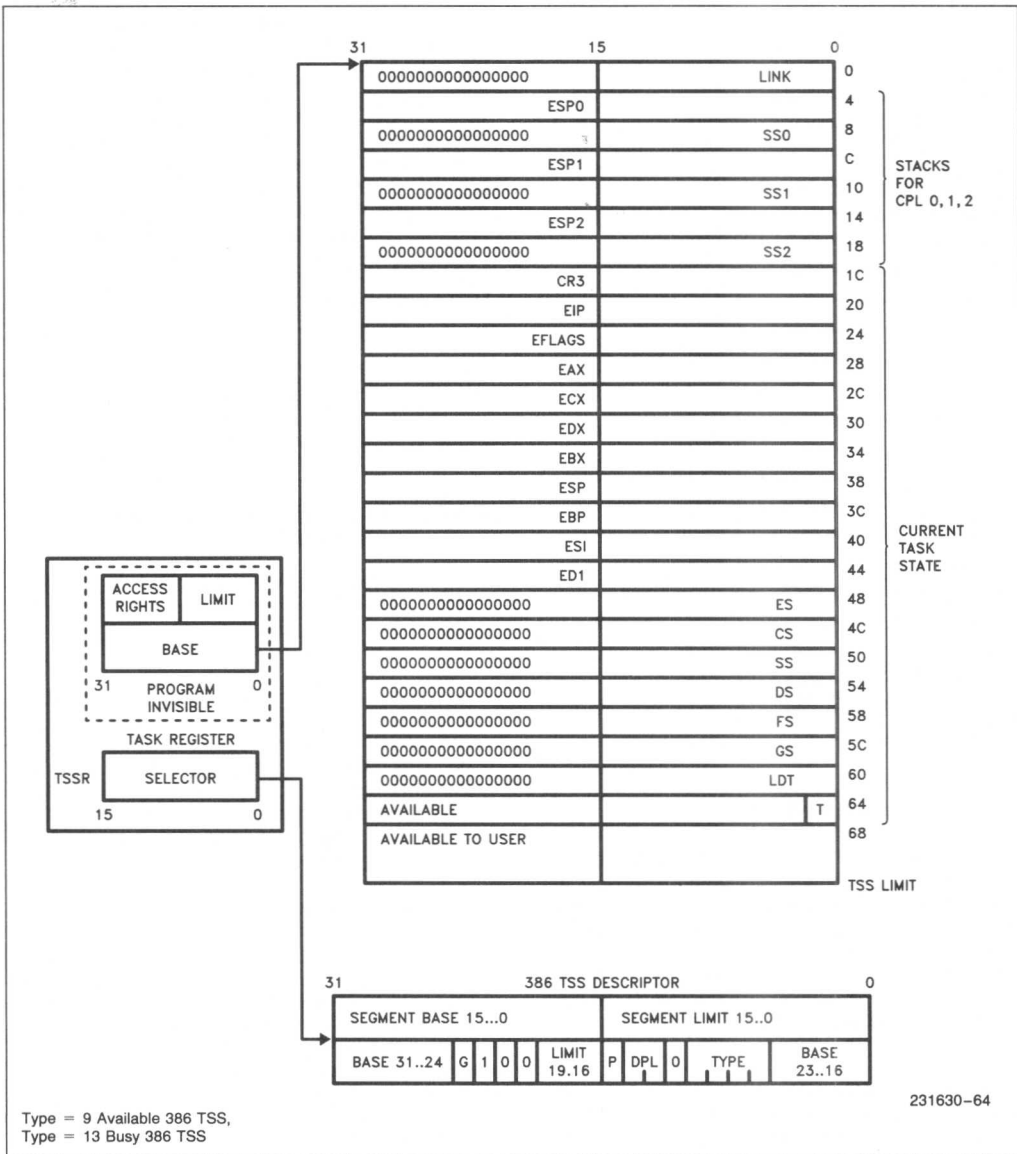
31 15 0

| | | |
|---|---|---|
| 0000000000000000 | LINK | 0 |
| ESP0 | | 4 |
| 0000000000000000 | SS0 | 8 |
| ESP1 | | C |
| 0000000000000000 | SS1 | 10 |
| ESP2 | | 14 |
| 0000000000000000 | SS2 | 18 |
| CR3 | | 1C |
| EIP | | 20 |
| EFLAGS | | 24 |
| EAX | | 28 |
| ECX | | 2C |
| EDX | | 30 |
| EBX | | 34 |
| ESP | | 38 |
| EBP | | 3C |
| ESI | | 40 |
| ED1 | | 44 |
| 0000000000000000 | ES | 48 |
| 0000000000000000 | CS | 4C |
| 0000000000000000 | SS | 50 |
| 0000000000000000 | DS | 54 |
| 0000000000000000 | FS | 58 |
| 0000000000000000 | GS | 5C |
| 0000000000000000 | LDT | 60 |
| AVAILABLE | T | 64 |
| AVAILABLE TO USER | | 68 |

STACKS FOR CPL 0, 1, 2

CURRENT TASK STATE

TSS LIMIT

ACCESS RIGHTS LIMIT

BASE

31 PROGRAM INVISIBLE 0

TASK REGISTER

TSSR SELECTOR

15 0

31 386 TSS DESCRIPTOR 0

| SEGMENT BASE 15...0 | SEGMENT LIMIT 15..0 |
|---|---|

| BASE 31..24 | G | 1 | 0 | 0 | LIMIT 19.16 | P | DPL | 0 | TYPE | BASE 23..16 |
|---|---|---|---|---|---|---|---|---|---|---|

231630–64

Type = 9 Available 386 TSS,
Type = 13 Busy 386 TSS